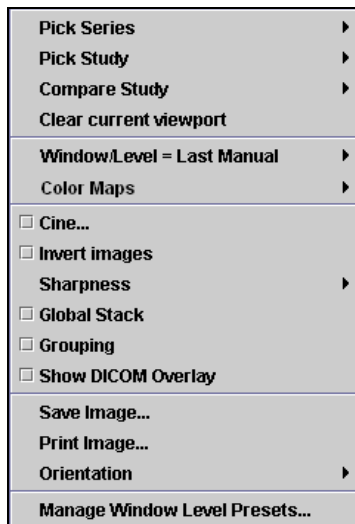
Pick Series
Pick Study
Compare Study
Clear current viewport

Window/Level = Last Manual
Color Maps

Cine...
Invert images
Sharpness
Global Stack
Grouping
Show DICOM Overlay

Save Image...
Print Image...
Orientation

Manage Window Level Presets...